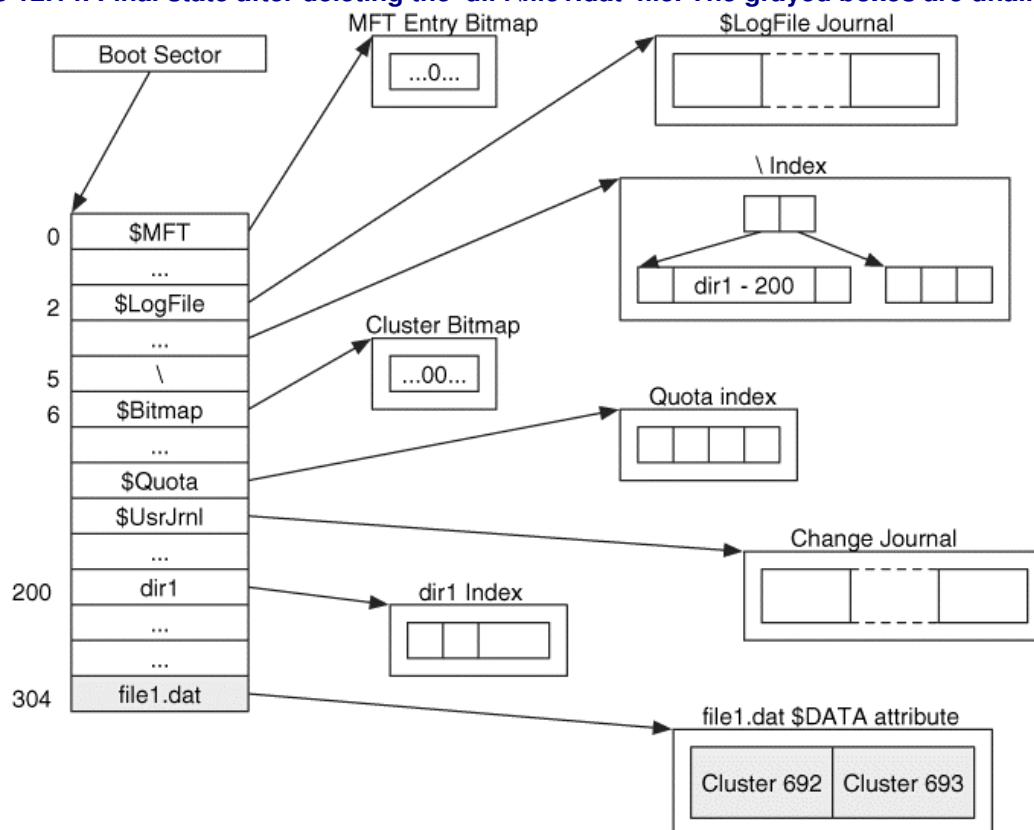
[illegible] Final state after deleting the \dir1\file1.dat file. The grayed boxes are unall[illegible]

Boot Sector

MFT Entry Bitmap

...0...

$LogFile Journal

\ Index

dir1 - 200

Cluster Bitmap

...00...

Quota index

Change Journal

dir1 Index

file1.dat $DATA attribute

Cluster 692

Cluster 693

0 $MFT

...

2 $LogFile

...

5 \

6 $Bitmap

...

$Quota

$UsrJrnl

...

200 dir1

...

...

304 file1.dat